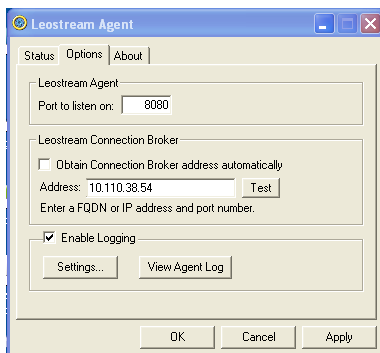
Leostream Agent

Status Options About

Leostream Agent
Port to listen on: 8080

Leostream Connection Broker
Obtain Connection Broker address automatically
Address: 10.110.38.54 Test
Enter a FQDN or IP address and port number.

Enable Logging
Settings... View Agent Log

OK Cancel Apply